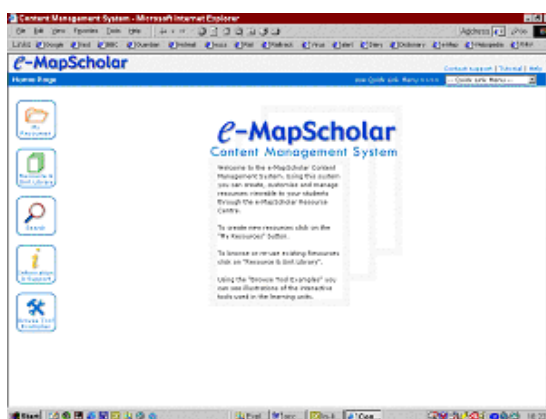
Content Management System - Microsoft Internet Explorer

File Edit View Favorites Tools Help

Address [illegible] Go

Links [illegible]

e-MapScholar

Contact support | Tutorial | Help

Home Page

use Quick Link Menu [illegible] -- Quick Link Menu --

My Resources

Resource & Unit Library

Search

Information & Support

Browse Tool Examples

e-MapScholar
Content Management System

Welcome to the e-MapScholar Content Management System. Using this system you can create, customise and manage resources viewable to your students through the e-MapScholar Resource Centre.

To create new resources click on the "My Resources" button.

To browse or re-use existing Resources click on "Resource & Unit Library".

Using the "Browse Tool Examples" you can see illustrations of the interactive tools used in the learning units.

Start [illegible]